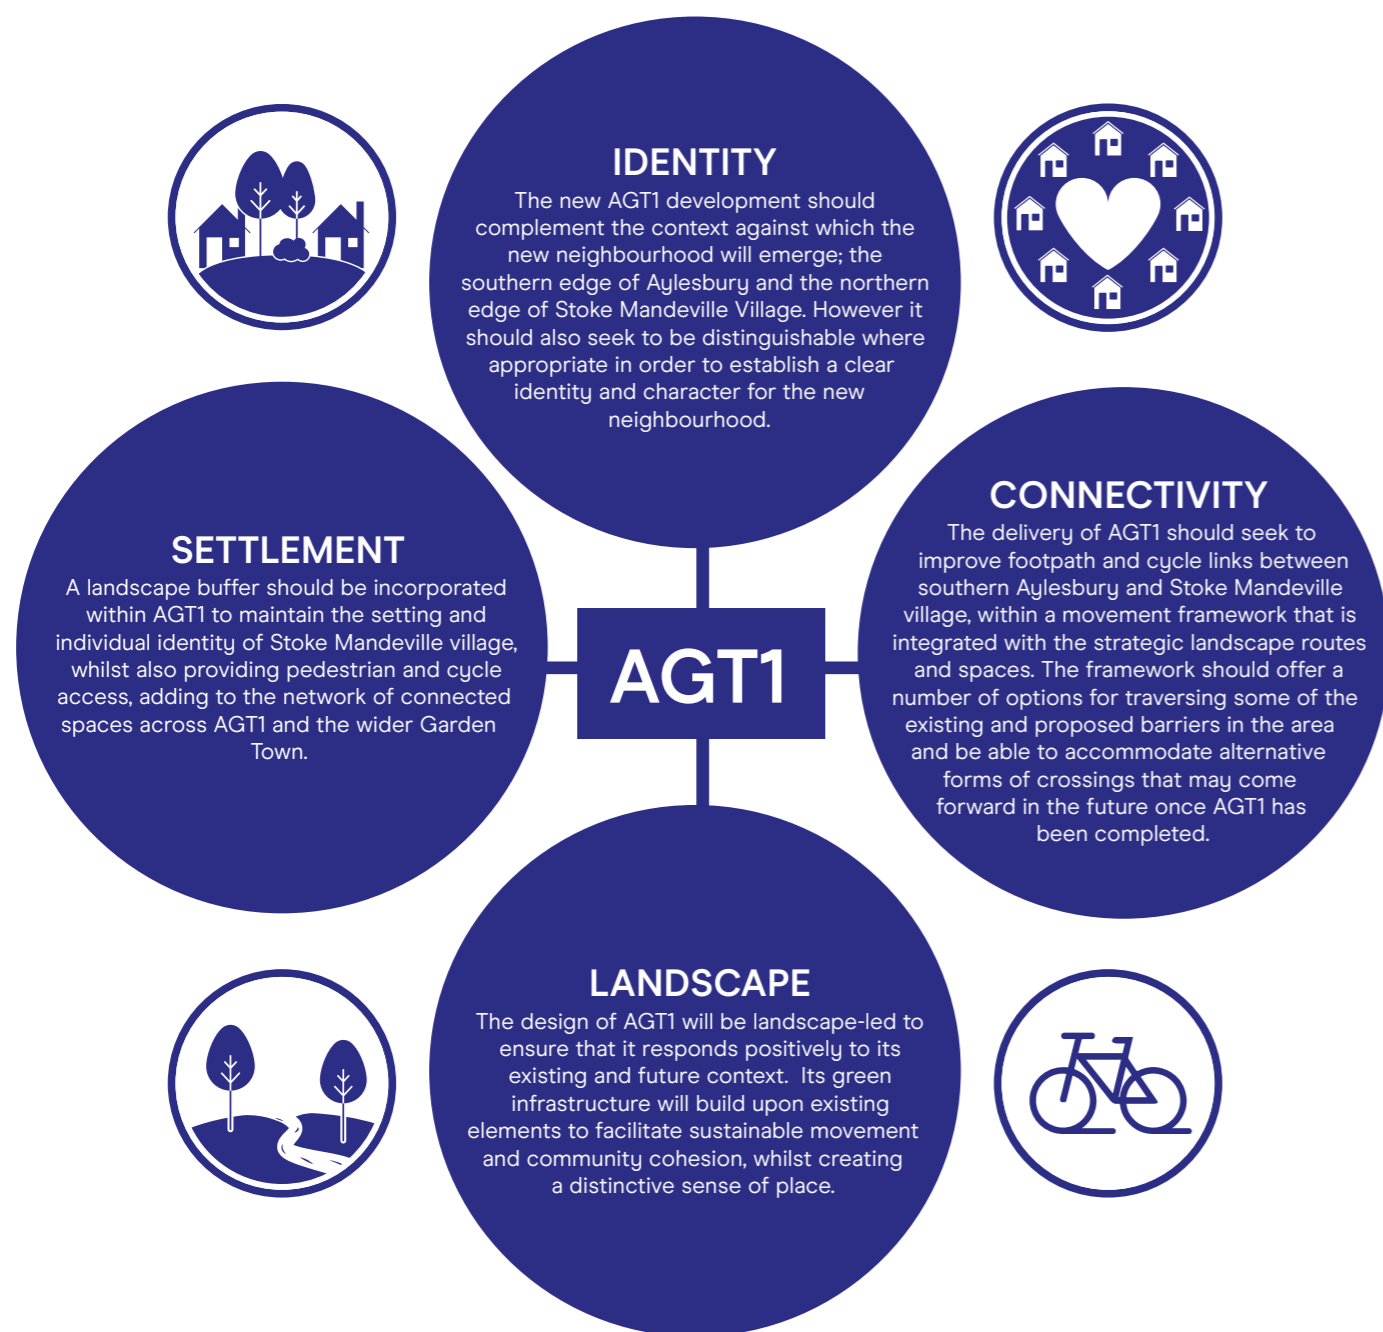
IDENTITY
The new AGT1 development should complement the context against which the new neighbourhood will emerge; the southern edge of Aylesbury and the northern edge of Stoke Mandeville Village. However it should also seek to be distinguishable where appropriate in order to establish a clear identity and character for the new neighbourhood.

SETTLEMENT
A landscape buffer should be incorporated within AGT1 to maintain the setting and individual identity of Stoke Mandeville village, whilst also providing pedestrian and cycle access, adding to the network of connected spaces across AGT1 and the wider Garden Town.

AGT1

CONNECTIVITY
The delivery of AGT1 should seek to improve footpath and cycle links between southern Aylesbury and Stoke Mandeville village, within a movement framework that is integrated with the strategic landscape routes and spaces. The framework should offer a number of options for traversing some of the existing and proposed barriers in the area and be able to accommodate alternative forms of crossings that may come forward in the future once AGT1 has been completed.

LANDSCAPE
The design of AGT1 will be landscape-led to ensure that it responds positively to its existing and future context. Its green infrastructure will build upon existing elements to facilitate sustainable movement and community cohesion, whilst creating a distinctive sense of place.